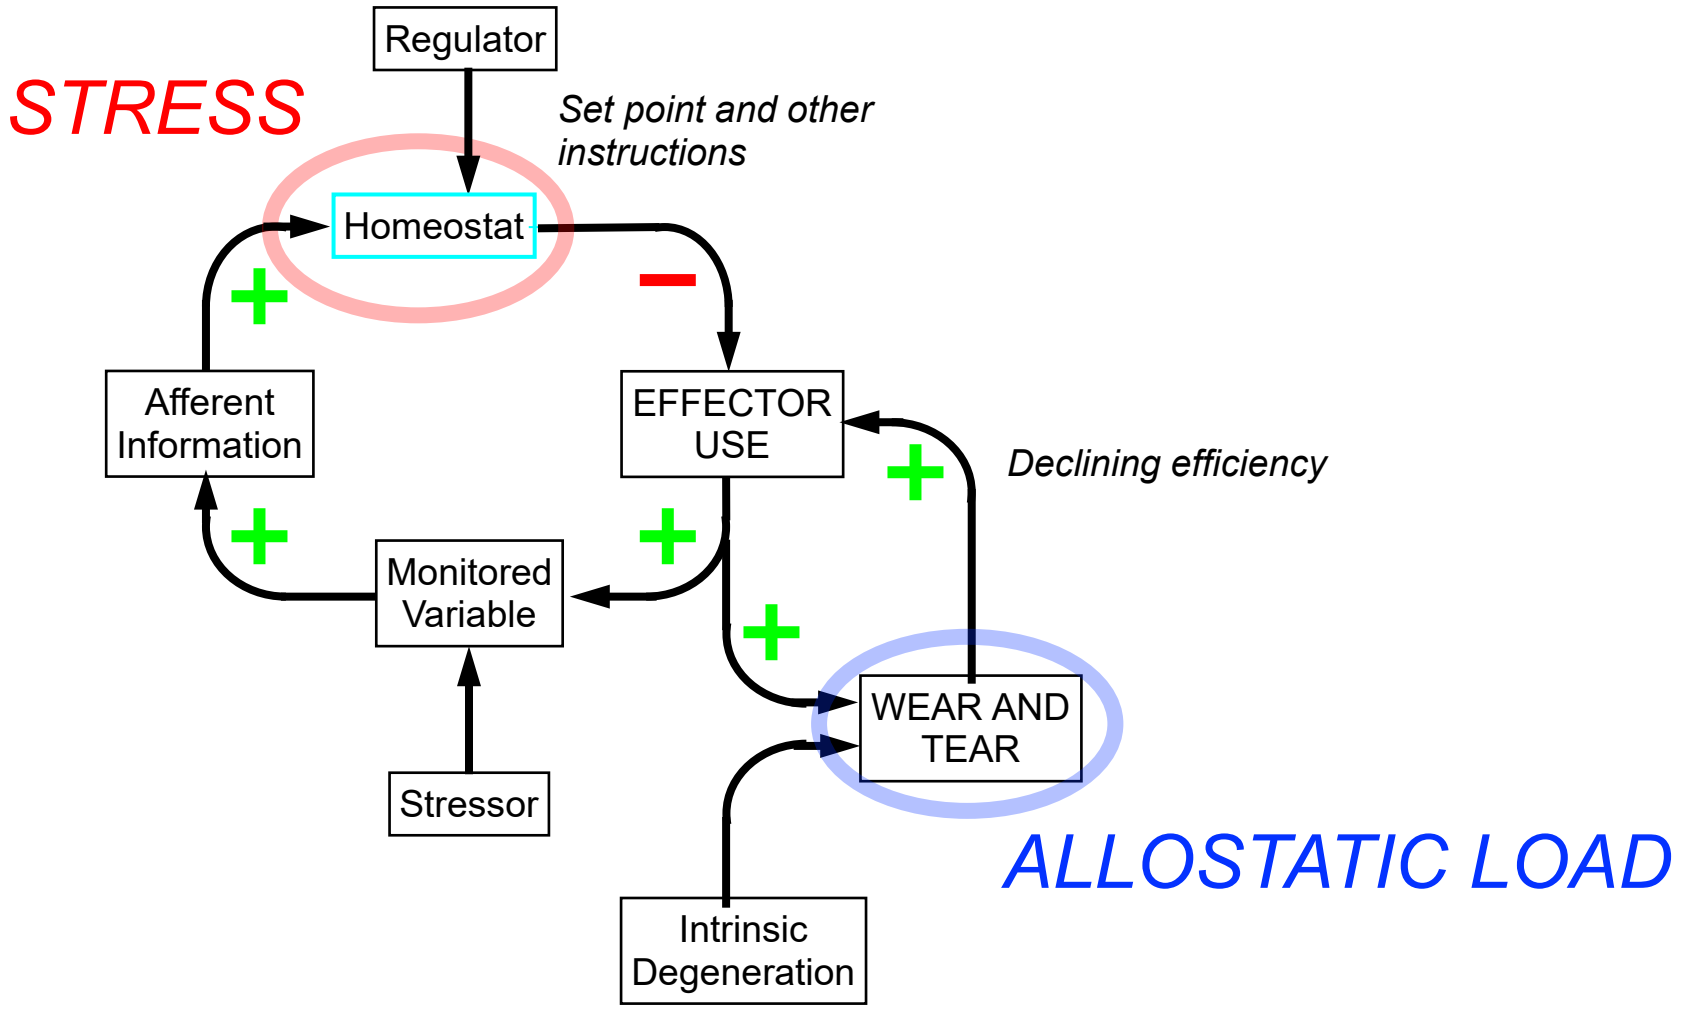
Regulator

STRESS

Set point and other instructions

Homeostat

+

−

Afferent Information

EFFECTOR USE

+

Declining efficiency

+

+

Monitored Variable

+

WEAR AND TEAR

Stressor

ALLOSTATIC LOAD

Intrinsic Degeneration